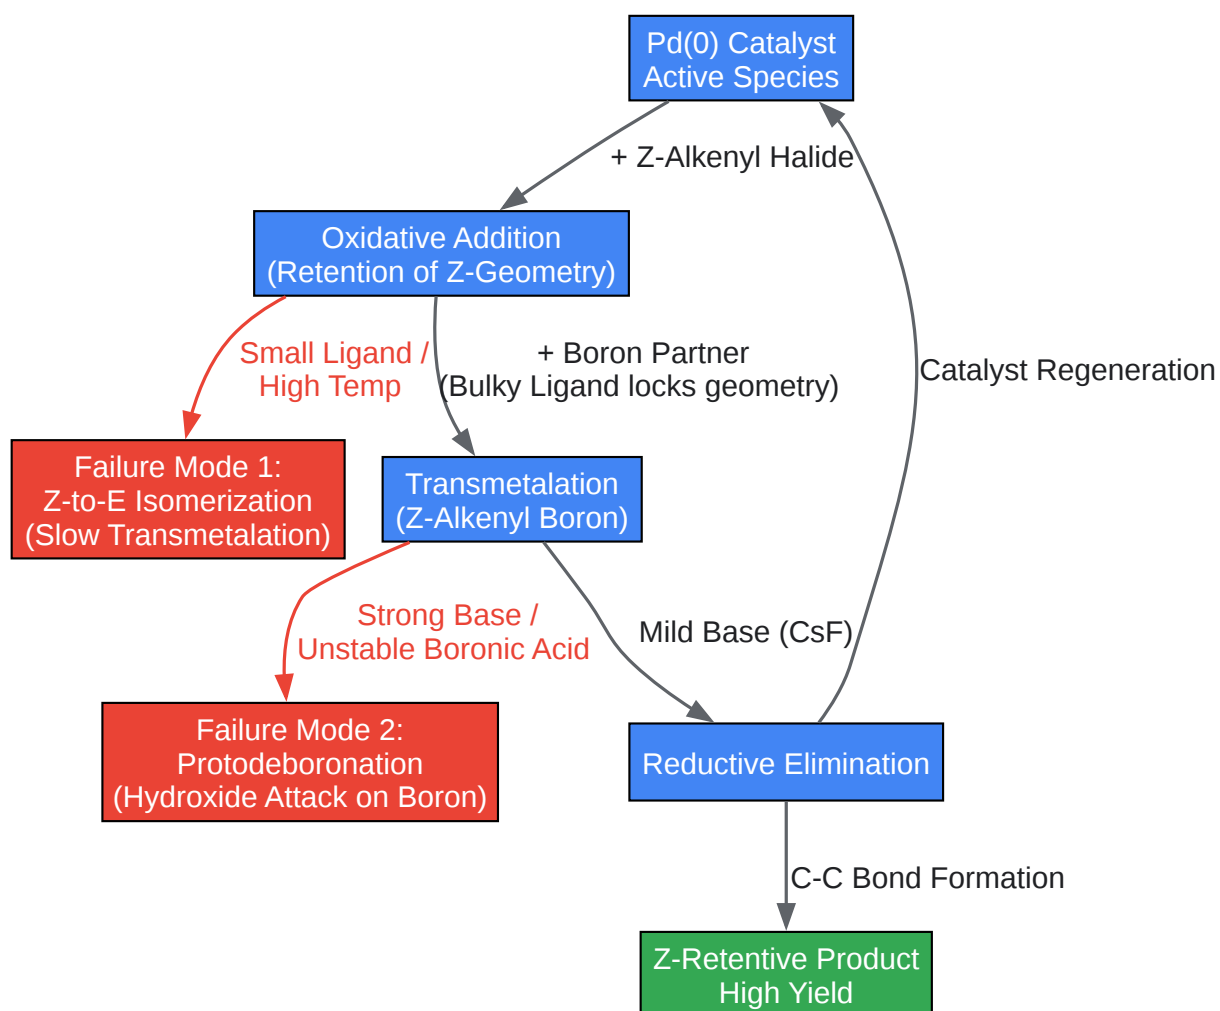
Pd(0) Catalyst
Active Species

+ Z-Alkenyl Halide

Oxidative Addition
(Retention of Z-Geometry)

Small Ligand /
High Temp

+ Boron Partner
(Bulky Ligand locks geometry)

Catalyst Regeneration

Failure Mode 1:
Z-to-E Isomerization
(Slow Transmetalation)

Transmetalation
(Z-Alkenyl Boron)

Strong Base /
Unstable Boronic Acid

Mild Base (CsF)

Failure Mode 2:
Protodeboronation
(Hydroxide Attack on Boron)

Reductive Elimination

C-C Bond Formation

Z-Retentive Product
High Yield